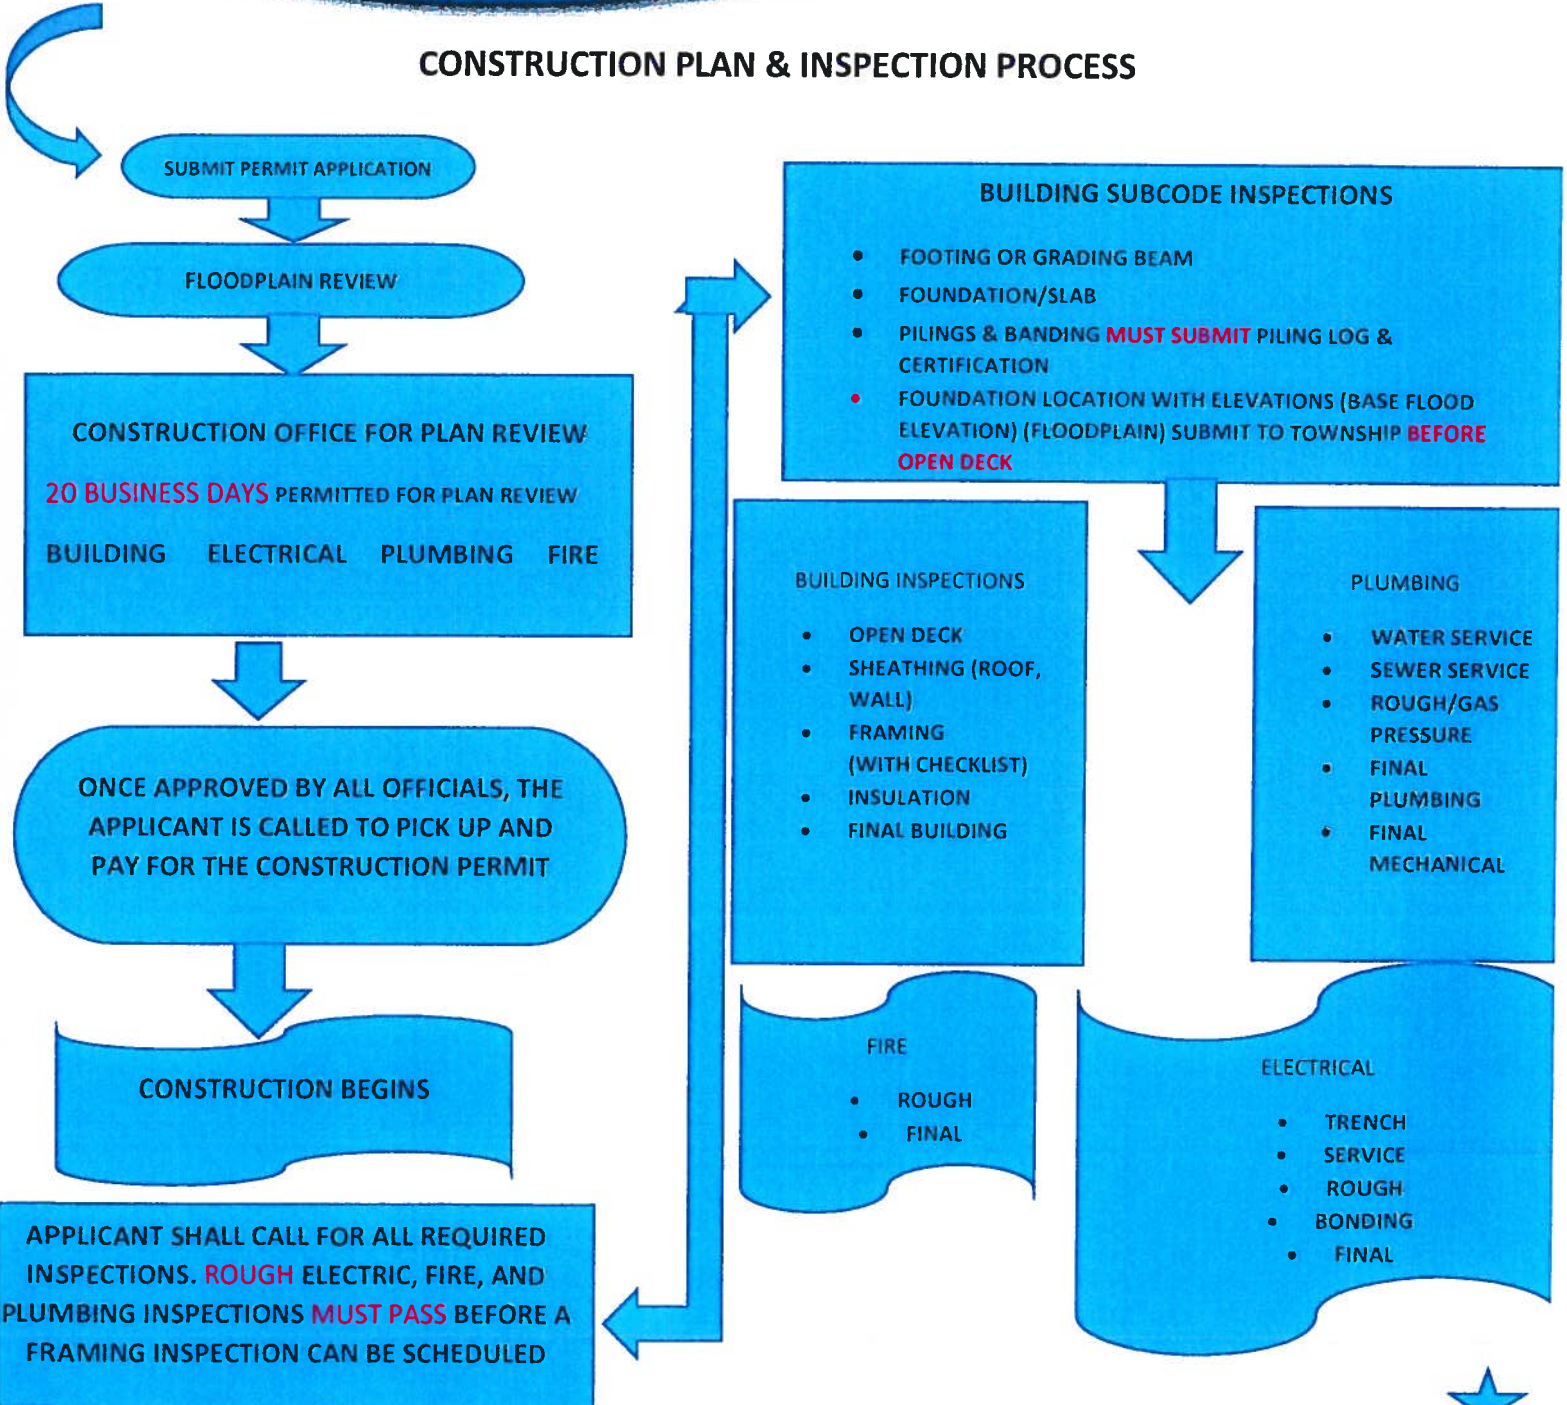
CONSTRUCTION PLAN & INSPECTION PROCESS

SUBMIT PERMIT APPLICATION

FLOODPLAIN REVIEW

CONSTRUCTION OFFICE FOR PLAN REVIEW

20 BUSINESS DAYS PERMITTED FOR PLAN REVIEW

BUILDING ELECTRICAL PLUMBING FIRE

ONCE APPROVED BY ALL OFFICIALS, THE APPLICANT IS CALLED TO PICK UP AND PAY FOR THE CONSTRUCTION PERMIT

CONSTRUCTION BEGINS

APPLICANT SHALL CALL FOR ALL REQUIRED INSPECTIONS. ROUGH ELECTRIC, FIRE, AND PLUMBING INSPECTIONS MUST PASS BEFORE A FRAMING INSPECTION CAN BE SCHEDULED

BUILDING SUBCODE INSPECTIONS

- FOOTING OR GRADING BEAM
- FOUNDATION/SLAB
- PILINGS & BANDING MUST SUBMIT PILING LOG & CERTIFICATION
- FOUNDATION LOCATION WITH ELEVATIONS (BASE FLOOD ELEVATION) (FLOODPLAIN) SUBMIT TO TOWNSHIP BEFORE OPEN DECK

BUILDING INSPECTIONS

- OPEN DECK
- SHEATHING (ROOF, WALL)
- FRAMING (WITH CHECKLIST)
- INSULATION
- FINAL BUILDING

PLUMBING

- WATER SERVICE
- SEWER SERVICE
- ROUGH/GAS PRESSURE
- FINAL PLUMBING
- FINAL MECHANICAL

FIRE

- ROUGH
- FINAL

ELECTRICAL

- TRENCH
- SERVICE
- ROUGH
- BONDING
- FINAL